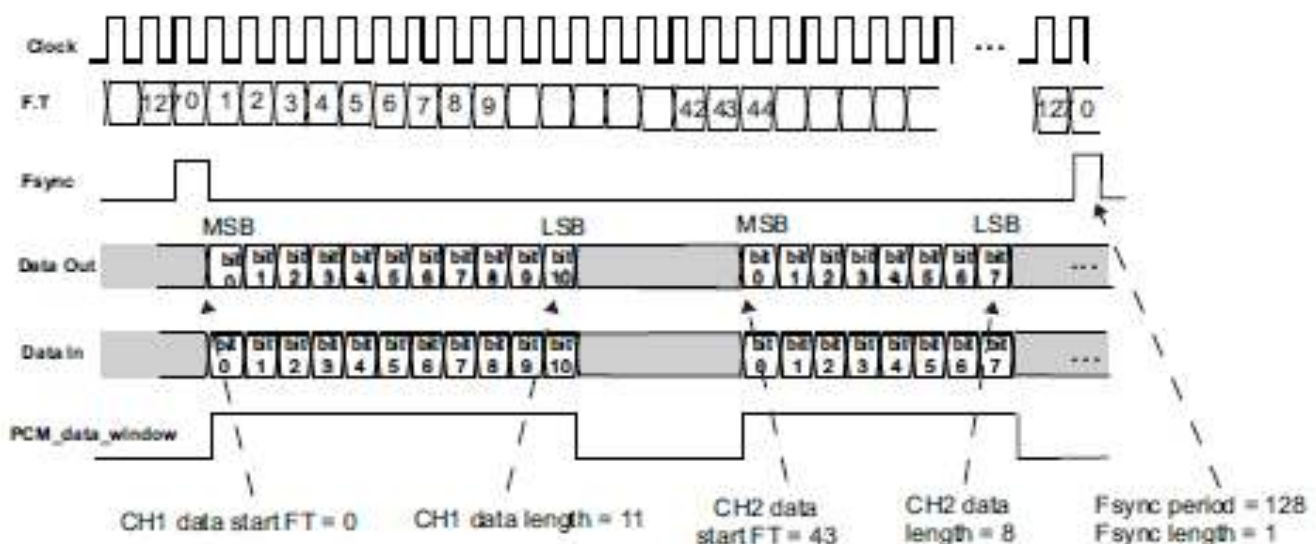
Clock

F.T

127 0 1 2 3 4 5 6 7 8 9 42 43 44 127 0

Fsync

MSB LSB MSB LSB

Data Out

bit 0 bit 1 bit 2 bit 3 bit 4 bit 5 bit 6 bit 7 bit 8 bit 9 bit 10 bit 0 bit 1 bit 2 bit 3 bit 4 bit 5 bit 6 bit 7 ...

Data In

bit 0 bit 1 bit 2 bit 3 bit 4 bit 5 bit 6 bit 7 bit 8 bit 9 bit 10 bit 0 bit 1 bit 2 bit 3 bit 4 bit 5 bit 6 bit 7 ...

PCM_data_window

CH1 data start FT = 0

CH1 data length = 11

CH2 data start FT = 43

CH2 data length = 8

Fsync period = 128
Fsync length = 1